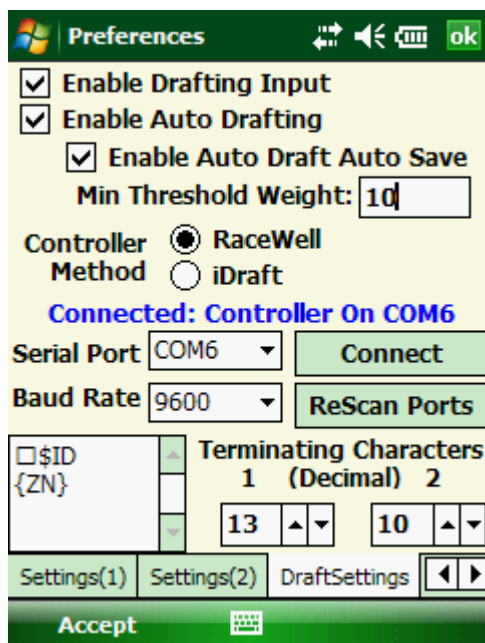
Preferences ok

Enable Drafting Input

Enable Auto Drafting

Enable Auto Draft Auto Save

Min Threshold Weight: 10

Controller Method RaceWell iDraft

Connected: Controller On COM6

Serial Port COM6 Connect

Baud Rate 9600 ReScan Ports

□$ID
{ZN}

Terminating Characters
1 (Decimal) 2

13 10

Settings(1) Settings(2) DraftSettings

Accept